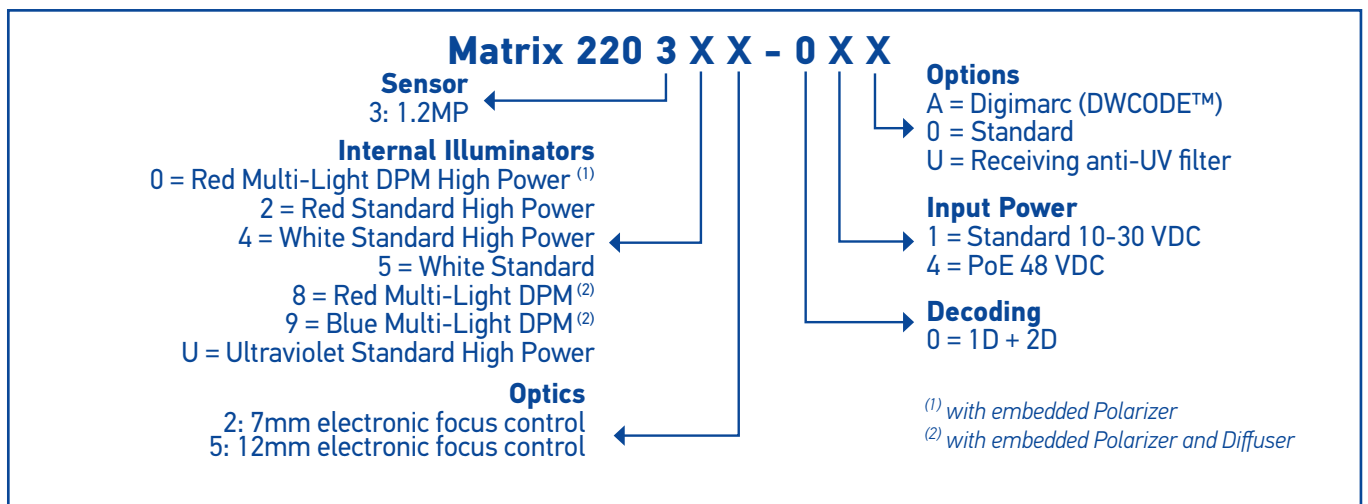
Matrix 220 3 X X - 0 X X

Sensor
3: 1.2MP

Internal Illuminators
0 = Red Multi-Light DPM High Power $^{(1)}$
2 = Red Standard High Power
4 = White Standard High Power
5 = White Standard
8 = Red Multi-Light DPM $^{(2)}$
9 = Blue Multi-Light DPM $^{(2)}$
U = Ultraviolet Standard High Power

Optics
2: 7mm electronic focus control
5: 12mm electronic focus control

Options
A = Digimarc (DWCODE™)
0 = Standard
U = Receiving anti-UV filter

Input Power
1 = Standard 10-30 VDC
4 = PoE 48 VDC

Decoding
0 = 1D + 2D

$^{(1)}$ with embedded Polarizer
$^{(2)}$ with embedded Polarizer and Diffuser